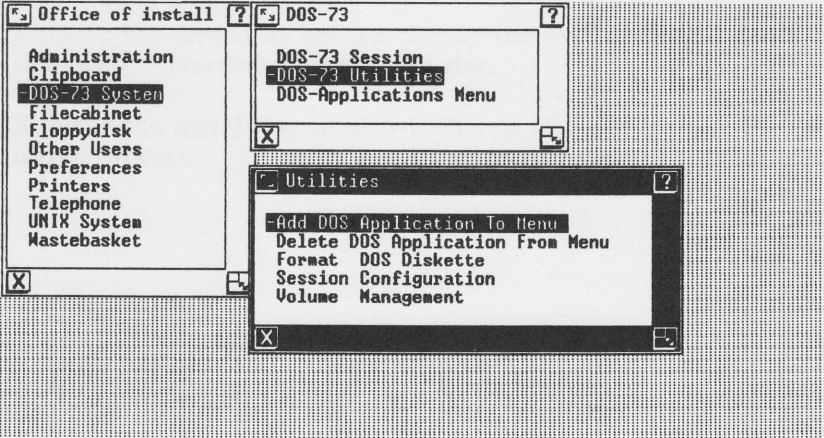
Office of install ?

Administration
Clipboard
-DOS-73 System
Filecabinet
Floppydisk
Other Users
Preferences
Printers
Telephone
UNIX System
Wastebasket

X

DOS-73 ?

DOS-73 Session
-DOS-73 Utilities
DOS-Applications Menu

X

Utilities ?

-Add DOS Application To Menu
Delete DOS Application From Menu
Format DOS Diskette
Session Configuration
Volume Management

X